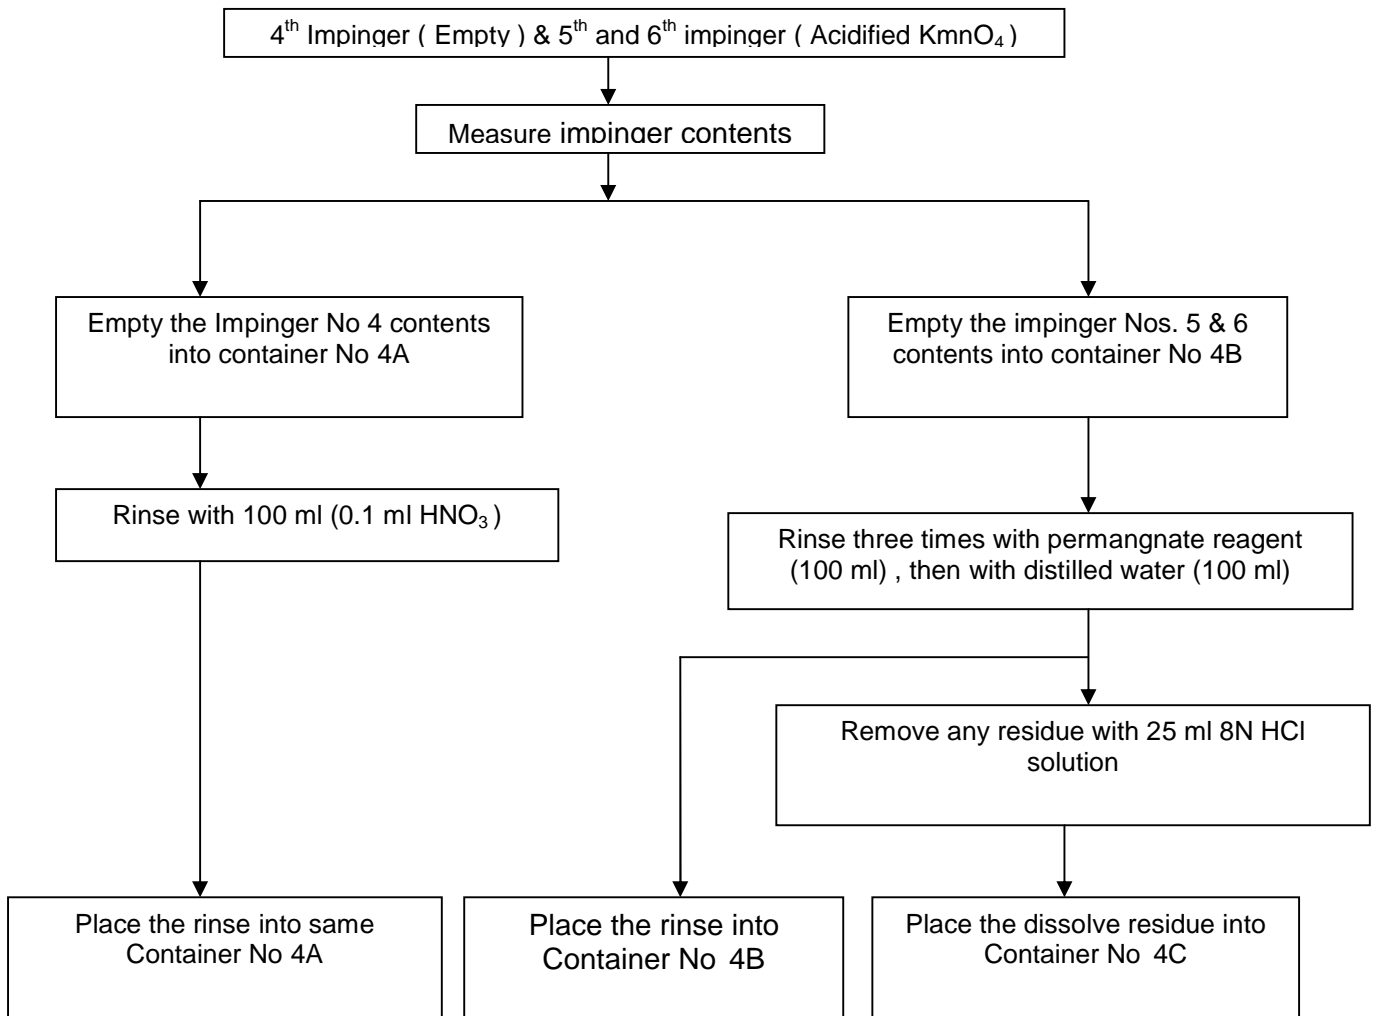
$4^{th}$ Impinger ( Empty ) & $5^{th}$ and $6^{th}$ impinger ( Acidified $KmnO_4$ )

Measure impinger contents

Empty the Impinger No 4 contents into container No 4A

Empty the impinger Nos. 5 & 6 contents into container No 4B

Rinse with 100 ml (0.1 ml $HNO_3$ )

Rinse three times with permangnate reagent (100 ml) , then with distilled water (100 ml)

Remove any residue with 25 ml 8N HCl solution

Place the rinse into same Container No 4A

Place the rinse into Container No 4B

Place the dissolve residue into Container No 4C